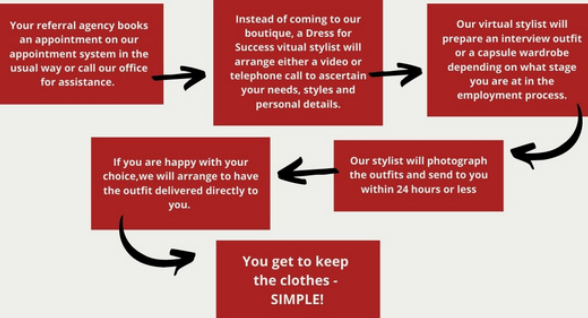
Your referral agency books an appointment on our appointment system in the usual way or call our office for assistance.

Instead of coming to our boutique, a Dress for Success vitual stylist will arrange either a video or telephone call to ascertain your needs, styles and personal details.

Our virtual stylist will prepare an interview outfit or a capsule wardrobe depending on what stage you are at in the employment process.

Our stylist will photograph the outfits and send to you within 24 hours or less

If you are happy with your choice,we will arrange to have the outfit delivered directly to you.

You get to keep the clothes - SIMPLE!